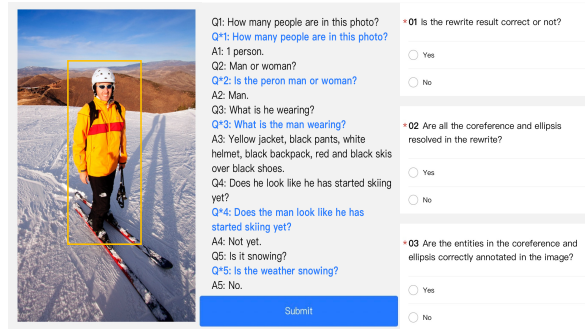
Q1: How many people are in this photo?
Q*1: How many people are in this photo?
A1: 1 person.
Q2: Man or woman?
Q*2: Is the peron man or woman?
A2: Man.
Q3: What is he wearing?
Q*3: What is the man wearing?
A3: Yellow jacket, black pants, white helmet, black backpack, red and black skis over black shoes.
Q4: Does he look like he has started skiing yet?
Q*4: Does the man look like he has started skiing yet?
A4: Not yet.
Q5: Is it snowing?
Q*5: Is the weather snowing?
A5: No.

Submit

*01 Is the rewrite result correct or not?

Yes

No

*02 Are all the coreference and ellipsis resolved in the rewrite?

Yes

No

*03 Are the entities in the coreference and ellipsis correctly annotated in the image?

Yes

No